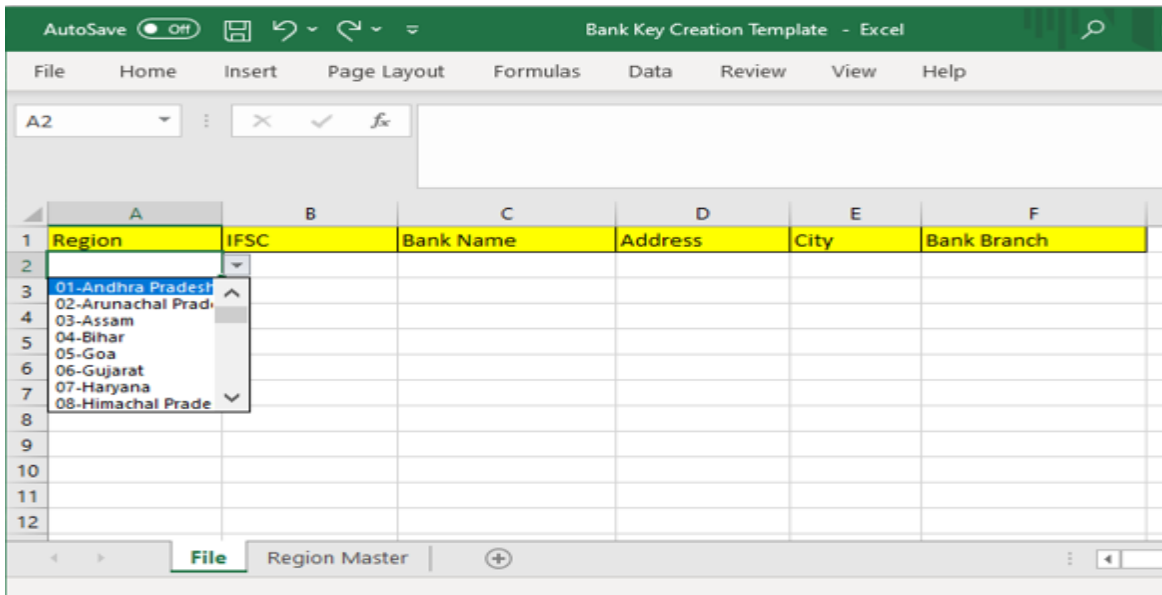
AutoSave Off Bank Key Creation Template - Excel

File Home Insert Page Layout Formulas Data Review View Help

A2 $fx$

| | A | B | C | D | E | F |
|---|---|---|---|---|---|---|
| 1 | Region | IFSC | Bank Name | Address | City | Bank Branch |
| 2 | | | | | | |
| 3 | | | | | | |
| 4 | | | | | | |
| 5 | | | | | | |
| 6 | | | | | | |
| 7 | | | | | | |
| 8 | | | | | | |
| 9 | | | | | | |
| 10 | | | | | | |
| 11 | | | | | | |
| 12 | | | | | | |

01-Andhra Pradesh
02-Arunachal Prad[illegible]
03-Assam
04-Bihar
05-Goa
06-Gujarat
07-Haryana
08-Himachal Prade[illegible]

File Region Master